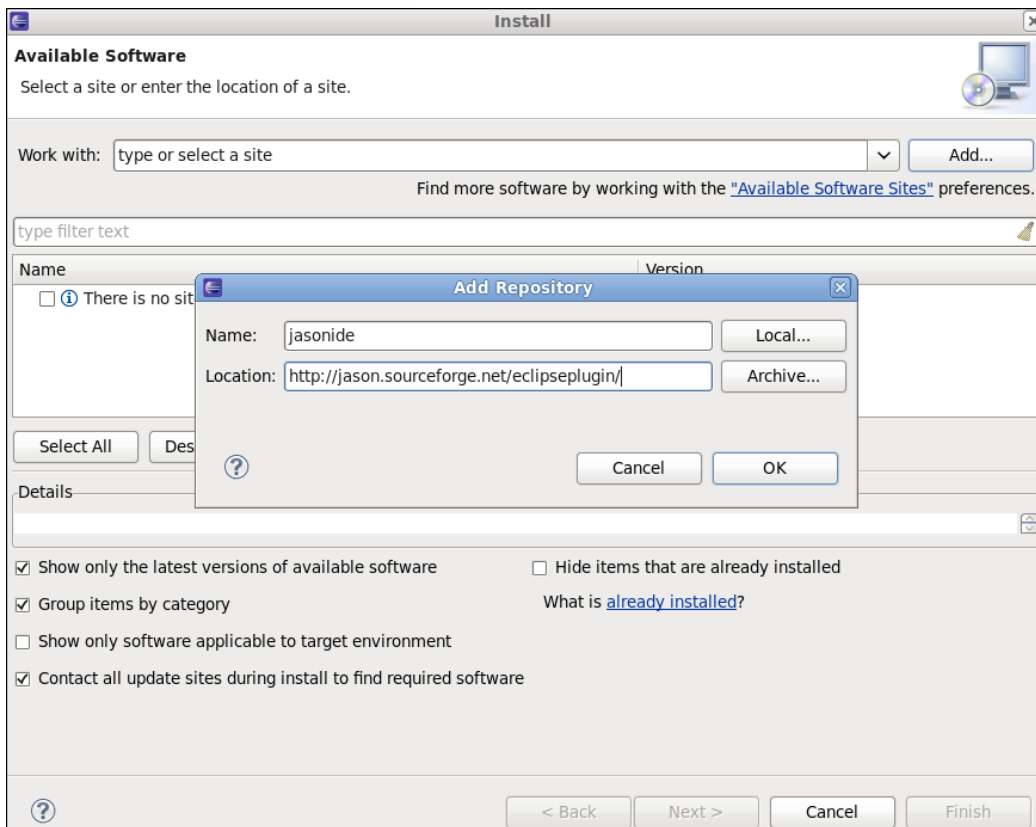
Install

Available Software

Select a site or enter the location of a site.

Work with: type or select a site

Add...

Find more software by working with the "Available Software Sites" preferences.

type filter text

Name

Version

☐ ⓘ There is no sit

Add Repository

Name: jasonide

Local...

Location: http://jason.sourceforge.net/eclipseplugin/

Archive...

?

Cancel

OK

Select All

Des

Details

☑ Show only the latest versions of available software

☐ Hide items that are already installed

☑ Group items by category

What is already installed?

☐ Show only software applicable to target environment

☑ Contact all update sites during install to find required software

?

< Back

Next >

Cancel

Finish